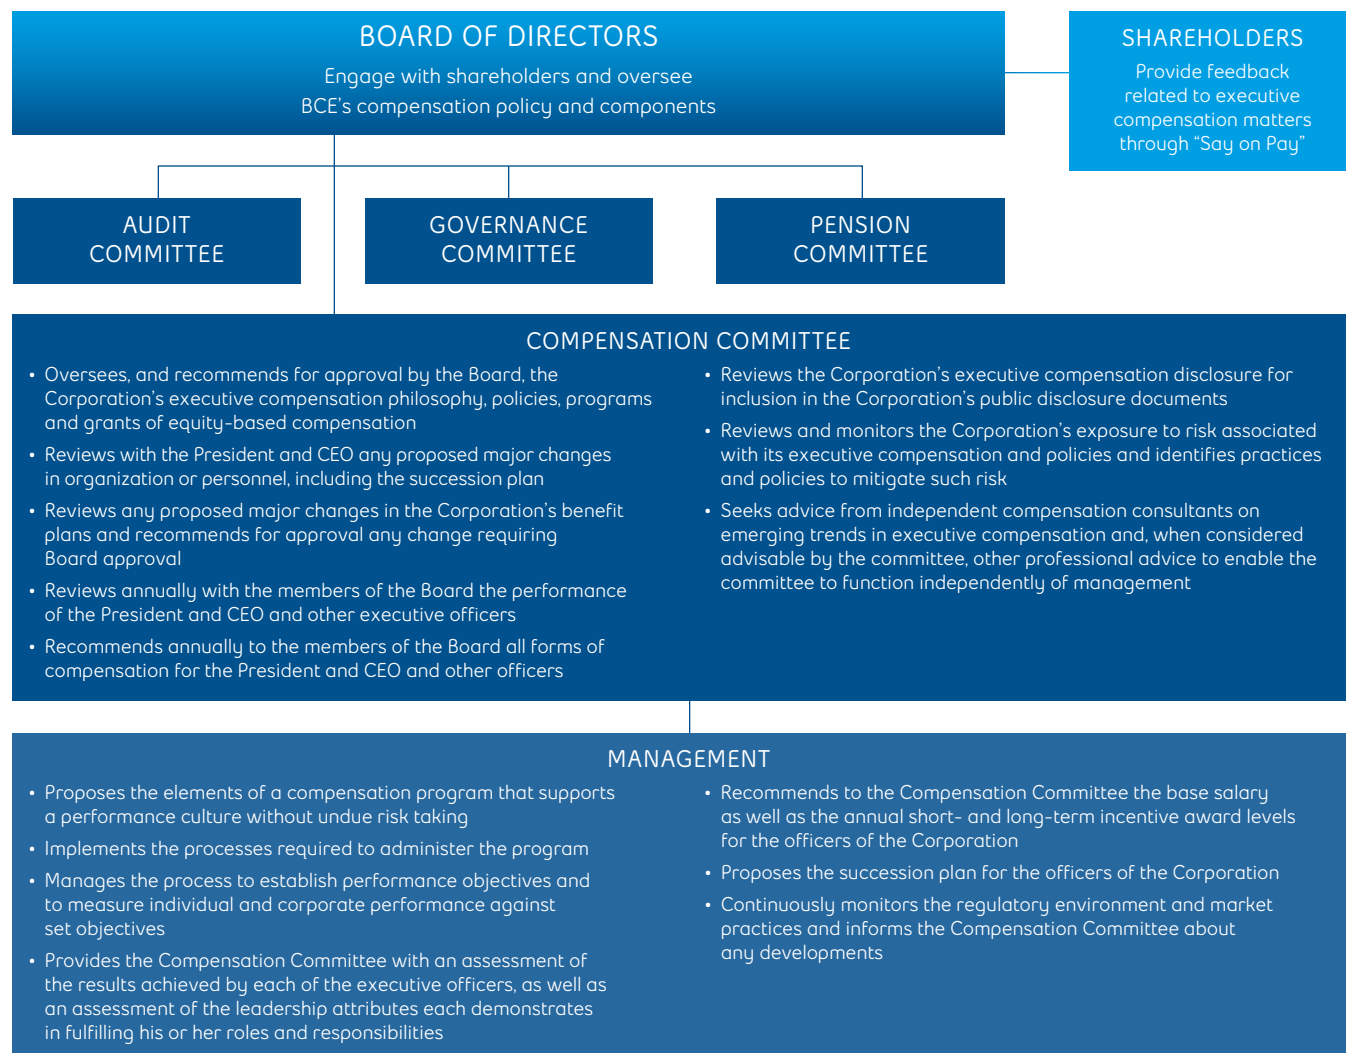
BOARD OF DIRECTORS

Engage with shareholders and oversee BCE's compensation policy and components

SHAREHOLDERS

Provide feedback related to executive compensation matters through "Say on Pay"

AUDIT COMMITTEE

GOVERNANCE COMMITTEE

PENSION COMMITTEE

COMPENSATION COMMITTEE

• Oversees, and recommends for approval by the Board, the Corporation's executive compensation philosophy, policies, programs and grants of equity-based compensation

• Reviews with the President and CEO any proposed major changes in organization or personnel, including the succession plan

• Reviews any proposed major changes in the Corporation's benefit plans and recommends for approval any change requiring Board approval

• Reviews annually with the members of the Board the performance of the President and CEO and other executive officers

• Recommends annually to the members of the Board all forms of compensation for the President and CEO and other officers

• Reviews the Corporation's executive compensation disclosure for inclusion in the Corporation's public disclosure documents

• Reviews and monitors the Corporation's exposure to risk associated with its executive compensation and policies and identifies practices and policies to mitigate such risk

• Seeks advice from independent compensation consultants on emerging trends in executive compensation and, when considered advisable by the committee, other professional advice to enable the committee to function independently of management

MANAGEMENT

• Proposes the elements of a compensation program that supports a performance culture without undue risk taking

• Implements the processes required to administer the program

• Manages the process to establish performance objectives and to measure individual and corporate performance against set objectives

• Provides the Compensation Committee with an assessment of the results achieved by each of the executive officers, as well as an assessment of the leadership attributes each demonstrates in fulfilling his or her roles and responsibilities

• Recommends to the Compensation Committee the base salary as well as the annual short- and long-term incentive award levels for the officers of the Corporation

• Proposes the succession plan for the officers of the Corporation

• Continuously monitors the regulatory environment and market practices and informs the Compensation Committee about any developments